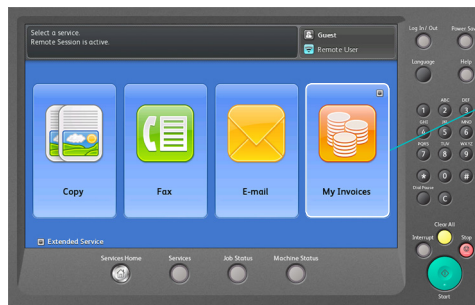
Select a service.
Remote Session is active.

Guest
Remote User

Copy

Fax

E-mail

My Invoices

Extended Service

Services Home

Services

Job Status

Machine Status

Log In/ Out

Power Sa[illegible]

Language

Help

1

ABC 2

DEF 3

GHI 4

JKL 5

MNO 6

PQRS 7

TUV 8

WXYZ 9

*

0

#

Dial Pause

C

Clear All

Interrupt

Stop

Start